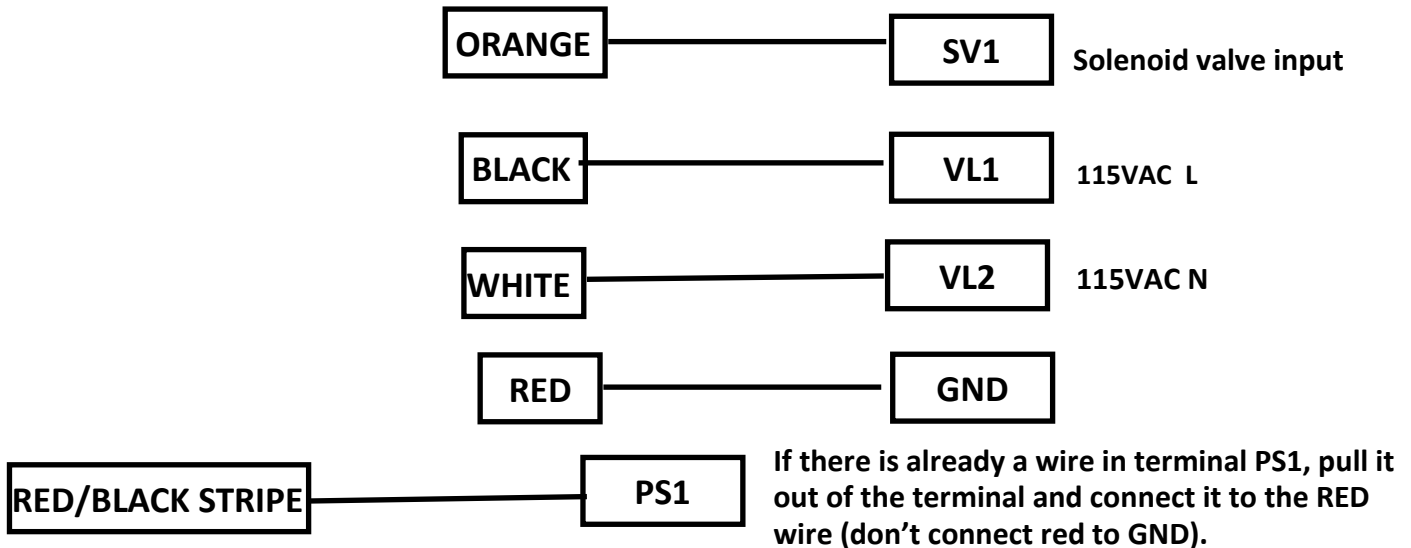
ORANGE
SV1
Solenoid valve input

BLACK
VL1
115VAC L

WHITE
VL2
115VAC N

RED
GND

RED/BLACK STRIPE
PS1
If there is already a wire in terminal PS1, pull it out of the terminal and connect it to the RED wire (don't connect red to GND).